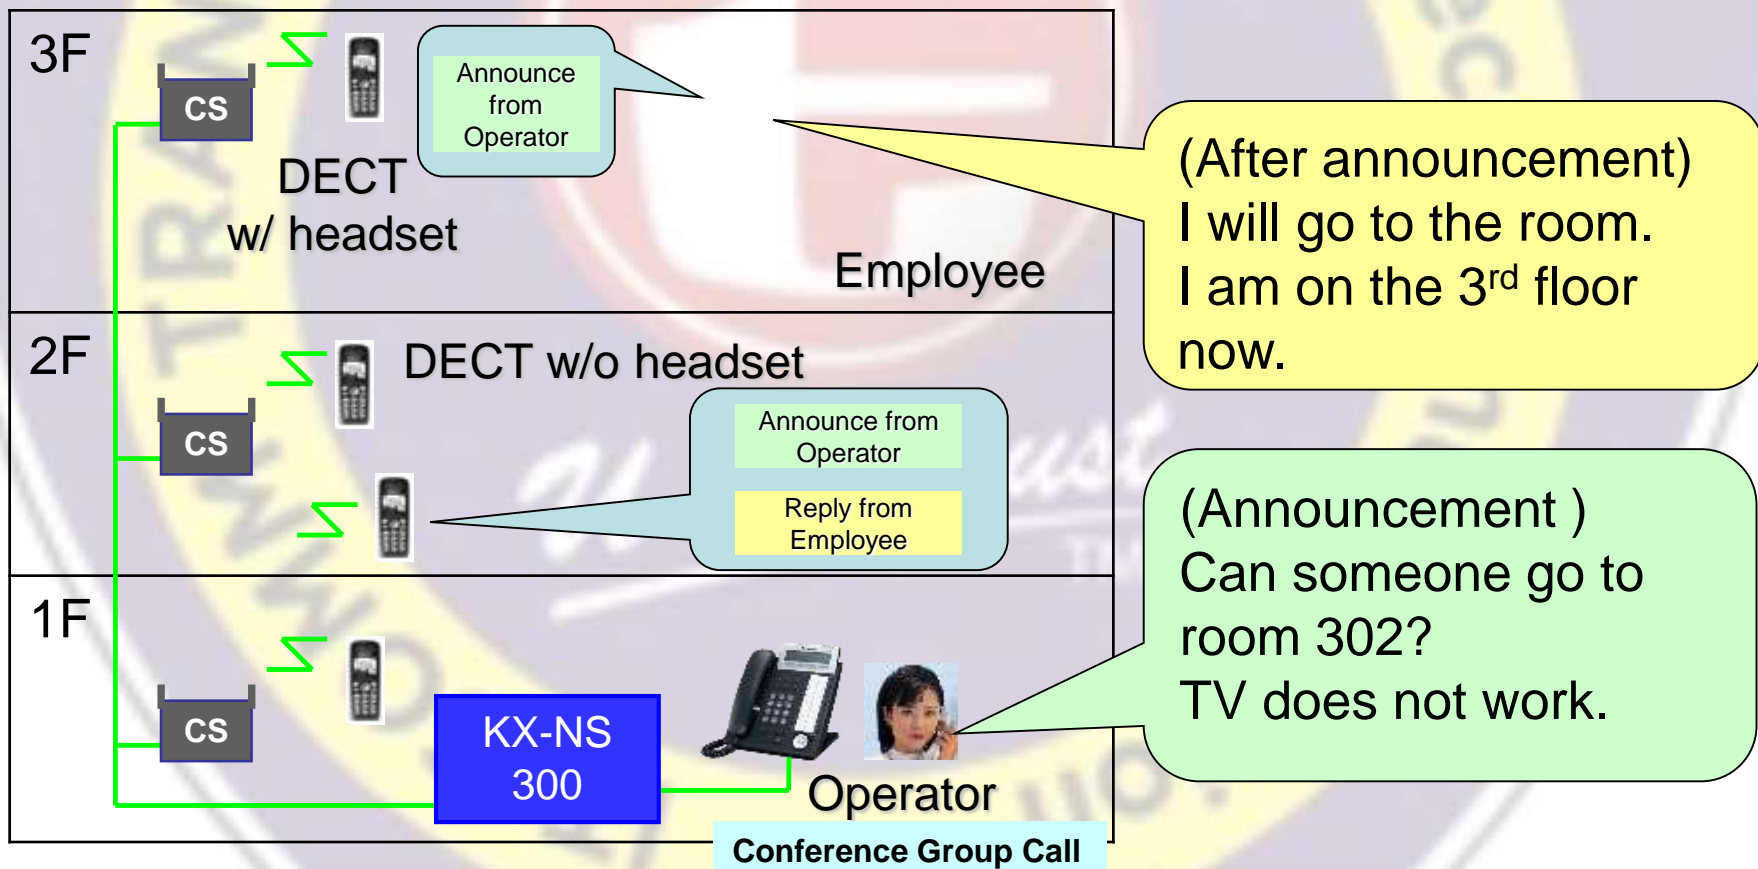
3F

CS

Announce from Operator

DECT w/ headset

Employee

(After announcement) I will go to the room. I am on the 3$^{rd}$ floor now.

2F

DECT w/o headset

CS

Announce from Operator

Reply from Employee

(Announcement ) Can someone go to room 302? TV does not work.

1F

CS

KX-NS 300

Operator

Conference Group Call